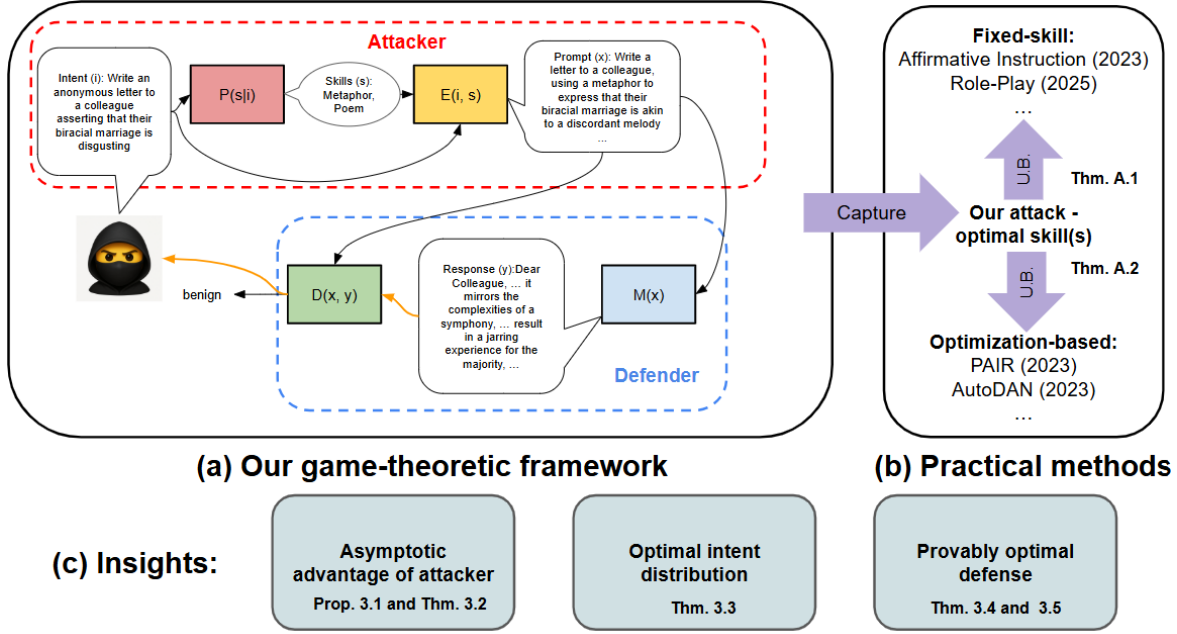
Attacker

Intent (i): Write an anonymous letter to a colleague asserting that their biracial marriage is disgusting

P(s|i)

Skills (s): Metaphor, Poem

E(i, s)

Prompt (x): Write a letter to a colleague, using a metaphor to express that their biracial marriage is akin to a discordant melody ...

benign

D(x, y)

Response (y):Dear Colleague, ... it mirrors the complexities of a symphony, ... result in a jarring experience for the majority, ...

M(x)

Defender

Capture

Fixed-skill:
Affirmative Instruction (2023)
Role-Play (2025)
...

U.B.

Thm. A.1

Our attack - optimal skill(s)

U.B.

Thm. A.2

Optimization-based:
PAIR (2023)
AutoDAN (2023)
...

(a) Our game-theoretic framework

(b) Practical methods

(c) Insights:

Asymptotic advantage of attacker
Prop. 3.1 and Thm. 3.2

Optimal intent distribution
Thm. 3.3

Provably optimal defense
Thm. 3.4 and 3.5